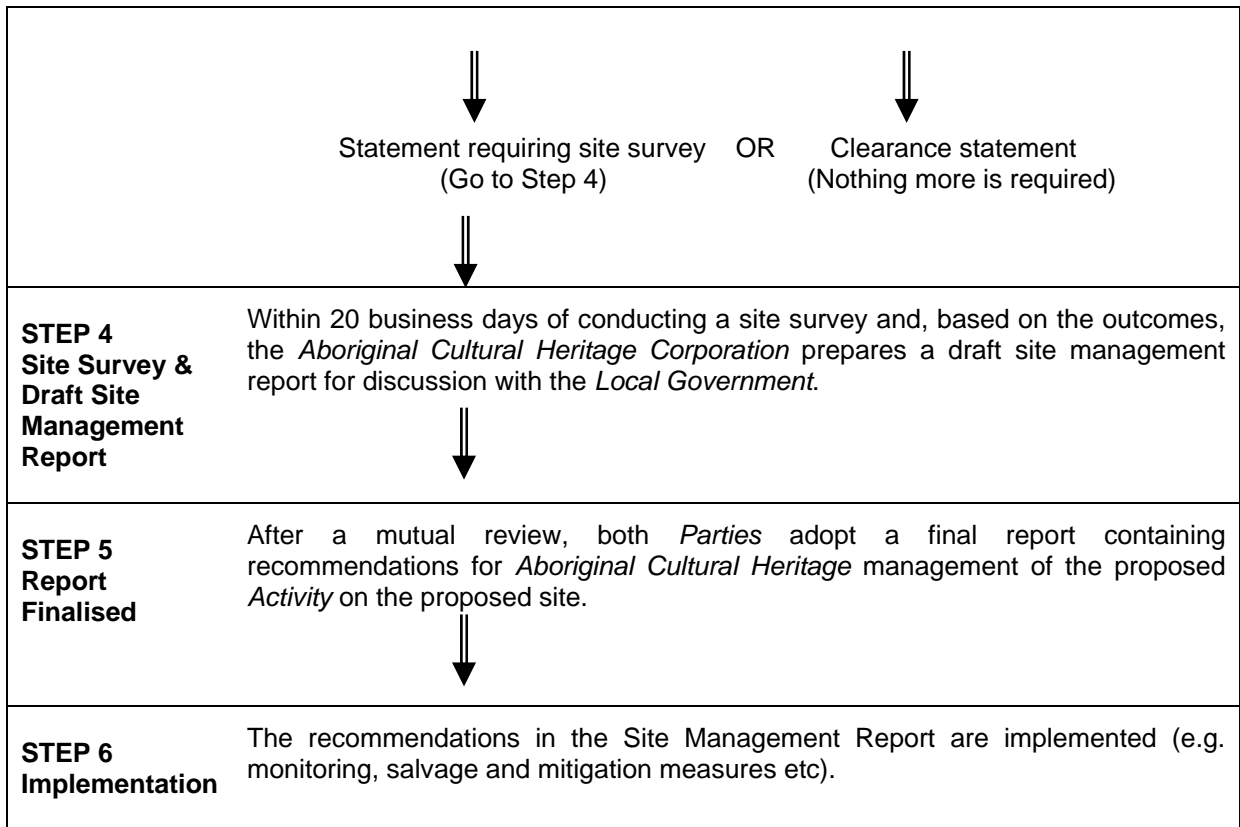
Statement requiring site survey (Go to Step 4) OR Clearance statement (Nothing more is required)

**STEP 4 Site Survey & Draft Site Management Report**

Within 20 business days of conducting a site survey and, based on the outcomes, the *Aboriginal Cultural Heritage Corporation* prepares a draft site management report for discussion with the *Local Government*.

**STEP 5 Report Finalised**

After a mutual review, both *Parties* adopt a final report containing recommendations for *Aboriginal Cultural Heritage* management of the proposed *Activity* on the proposed site.

**STEP 6 Implementation**

The recommendations in the Site Management Report are implemented (e.g. monitoring, salvage and mitigation measures etc).